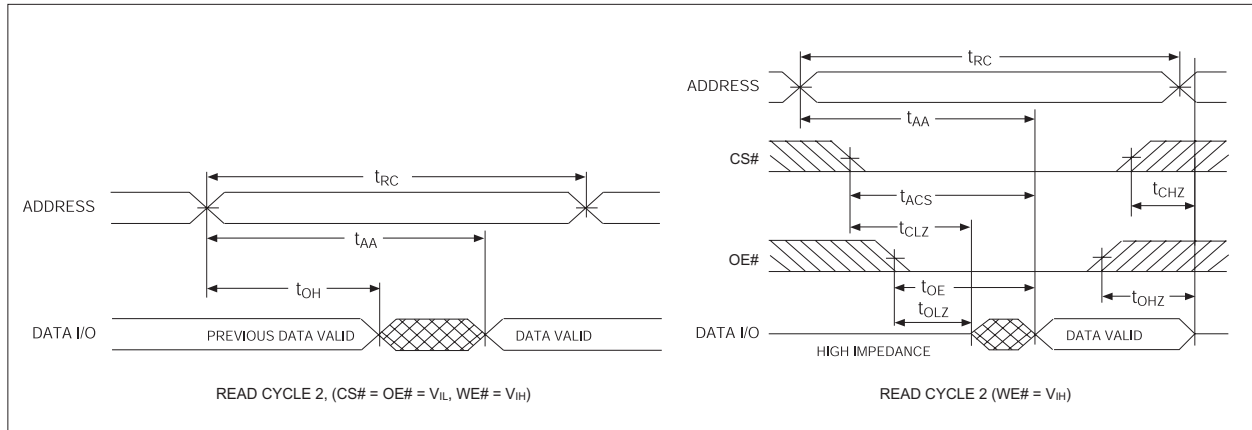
ADDRESS

$t_{RC}$

$t_{AA}$

$t_{OH}$

DATA I/O

PREVIOUS DATA VALID

DATA VALID

READ CYCLE 2, (CS# = OE# = $V_{IL}$, WE# = $V_{IH}$)

$t_{RC}$

ADDRESS

$t_{AA}$

CS#

$t_{ACS}$

$t_{CHZ}$

$t_{CLZ}$

OE#

$t_{OE}$

$t_{OHZ}$

$t_{OLZ}$

DATA I/O

HIGH IMPEDANCE

DATA VALID

READ CYCLE 2 (WE# = $V_{IH}$)